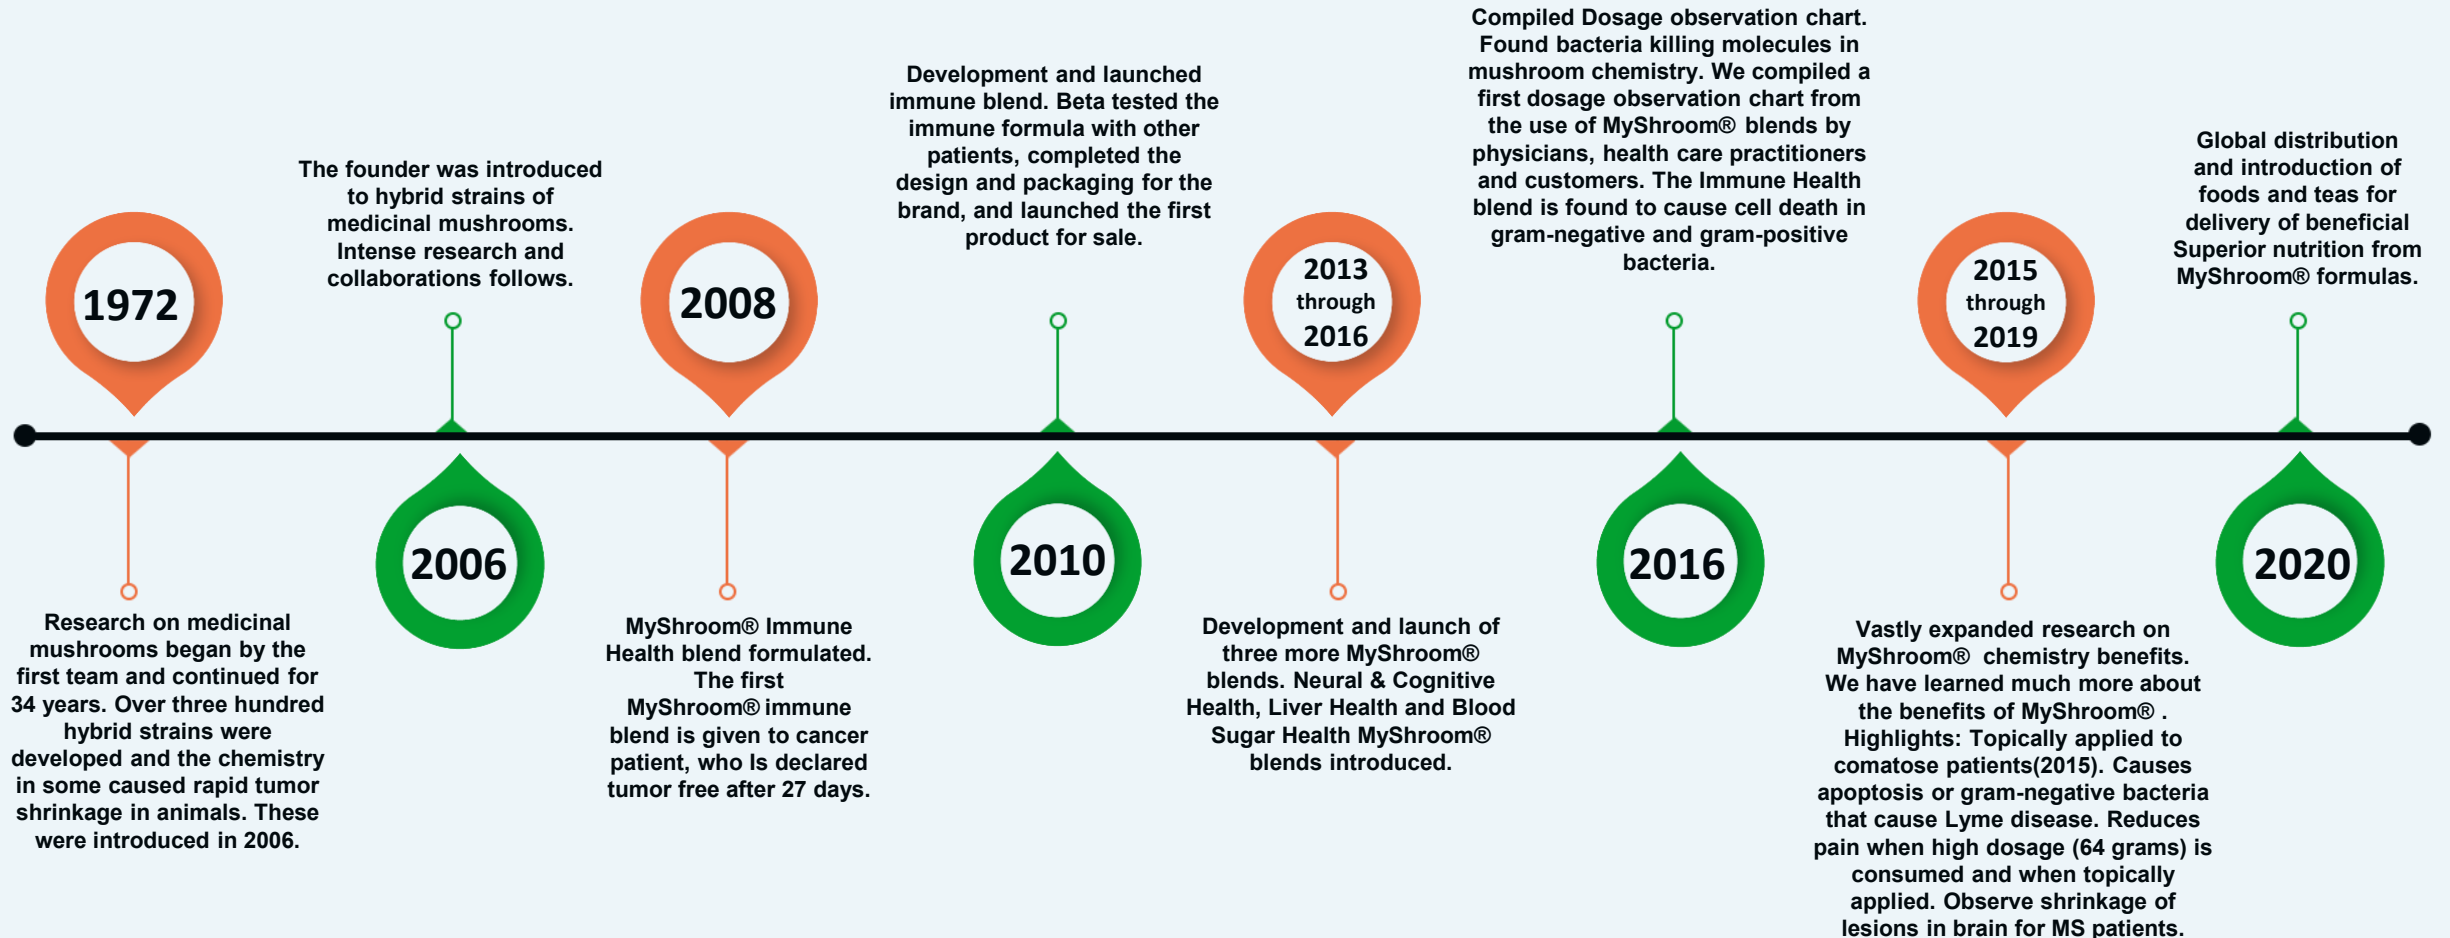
1972

Research on medicinal mushrooms began by the first team and continued for 34 years. Over three hundred hybrid strains were developed and the chemistry in some caused rapid tumor shrinkage in animals. These were introduced in 2006.

The founder was introduced to hybrid strains of medicinal mushrooms. Intense research and collaborations follows.

2006

2008

MyShroom® Immune Health blend formulated. The first MyShroom® immune blend is given to cancer patient, who Is declared tumor free after 27 days.

Development and launched immune blend. Beta tested the immune formula with other patients, completed the design and packaging for the brand, and launched the first product for sale.

2010

2013 through 2016

Development and launch of three more MyShroom® blends. Neural & Cognitive Health, Liver Health and Blood Sugar Health MyShroom® blends introduced.

Compiled Dosage observation chart. Found bacteria killing molecules in mushroom chemistry. We compiled a first dosage observation chart from the use of MyShroom® blends by physicians, health care practitioners and customers. The Immune Health blend is found to cause cell death in gram-negative and gram-positive bacteria.

2016

2015 through 2019

Vastly expanded research on MyShroom® chemistry benefits. We have learned much more about the benefits of MyShroom® . Highlights: Topically applied to comatose patients(2015). Causes apoptosis or gram-negative bacteria that cause Lyme disease. Reduces pain when high dosage (64 grams) is consumed and when topically applied. Observe shrinkage of lesions in brain for MS patients.

Global distribution and introduction of foods and teas for delivery of beneficial Superior nutrition from MyShroom® formulas.

2020